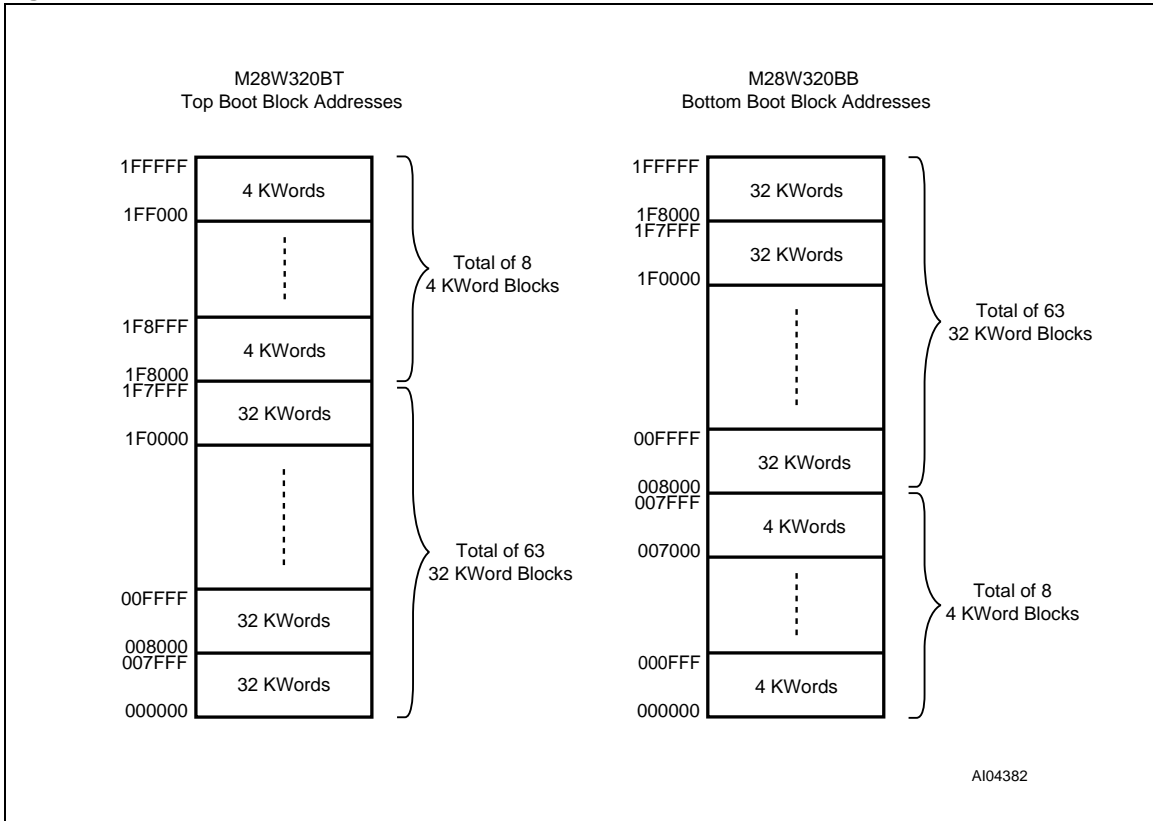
M28W320BT
Top Boot Block Addresses

1FFFFF
4 KWords
1FF000

Total of 8
4 KWord Blocks

1F8FFF
4 KWords
1F8000
1F7FFF
32 KWords
1F0000

Total of 63
32 KWord Blocks

00FFFF
32 KWords
008000
007FFF
32 KWords
000000

M28W320BB
Bottom Boot Block Addresses

1FFFFF
32 KWords
1F8000
1F7FFF
32 KWords
1F0000

Total of 63
32 KWord Blocks

00FFFF
32 KWords
008000
007FFF
4 KWords
007000

Total of 8
4 KWord Blocks

000FFF
4 KWords
000000

AI04382